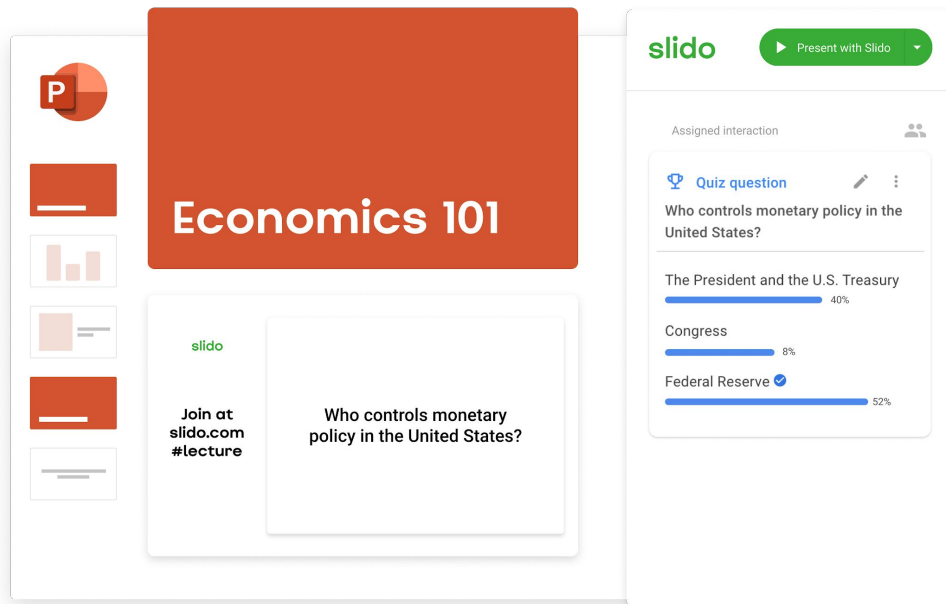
P

Economics 101

slido

Join at slido.com #lecture

Who controls monetary policy in the United States?

slido

Present with Slido

Assigned interaction

Quiz question

Who controls monetary policy in the United States?

The President and the U.S. Treasury
40%

Congress
8%

Federal Reserve
52%